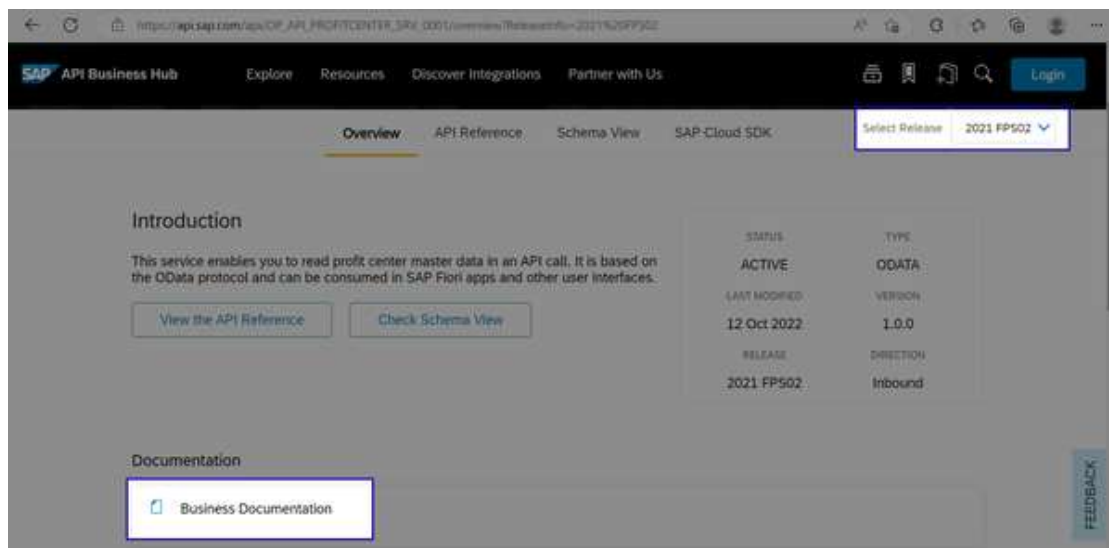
https://api.sap.com/api/OP_API_PROFITCENTER_SRV_0001/overview?ReleaseInfo=2021%20FPS02

SAP API Business Hub Explore Resources Discover Integrations Partner with Us Login

Overview API Reference Schema View SAP Cloud SDK

Select Release 2021 FPS02

Introduction

This service enables you to read profit center master data in an API call. It is based on the OData protocol and can be consumed in SAP Fiori apps and other user interfaces.

View the API Reference Check Schema View

| STATUS | TYPE |
|---|---|
| ACTIVE | ODATA |
| LAST MODIFIED | VERSION |
| 12 Oct 2022 | 1.0.0 |
| RELEASE | DIRECTION |
| 2021 FPS02 | Inbound |

Documentation

Business Documentation

FEEDBACK